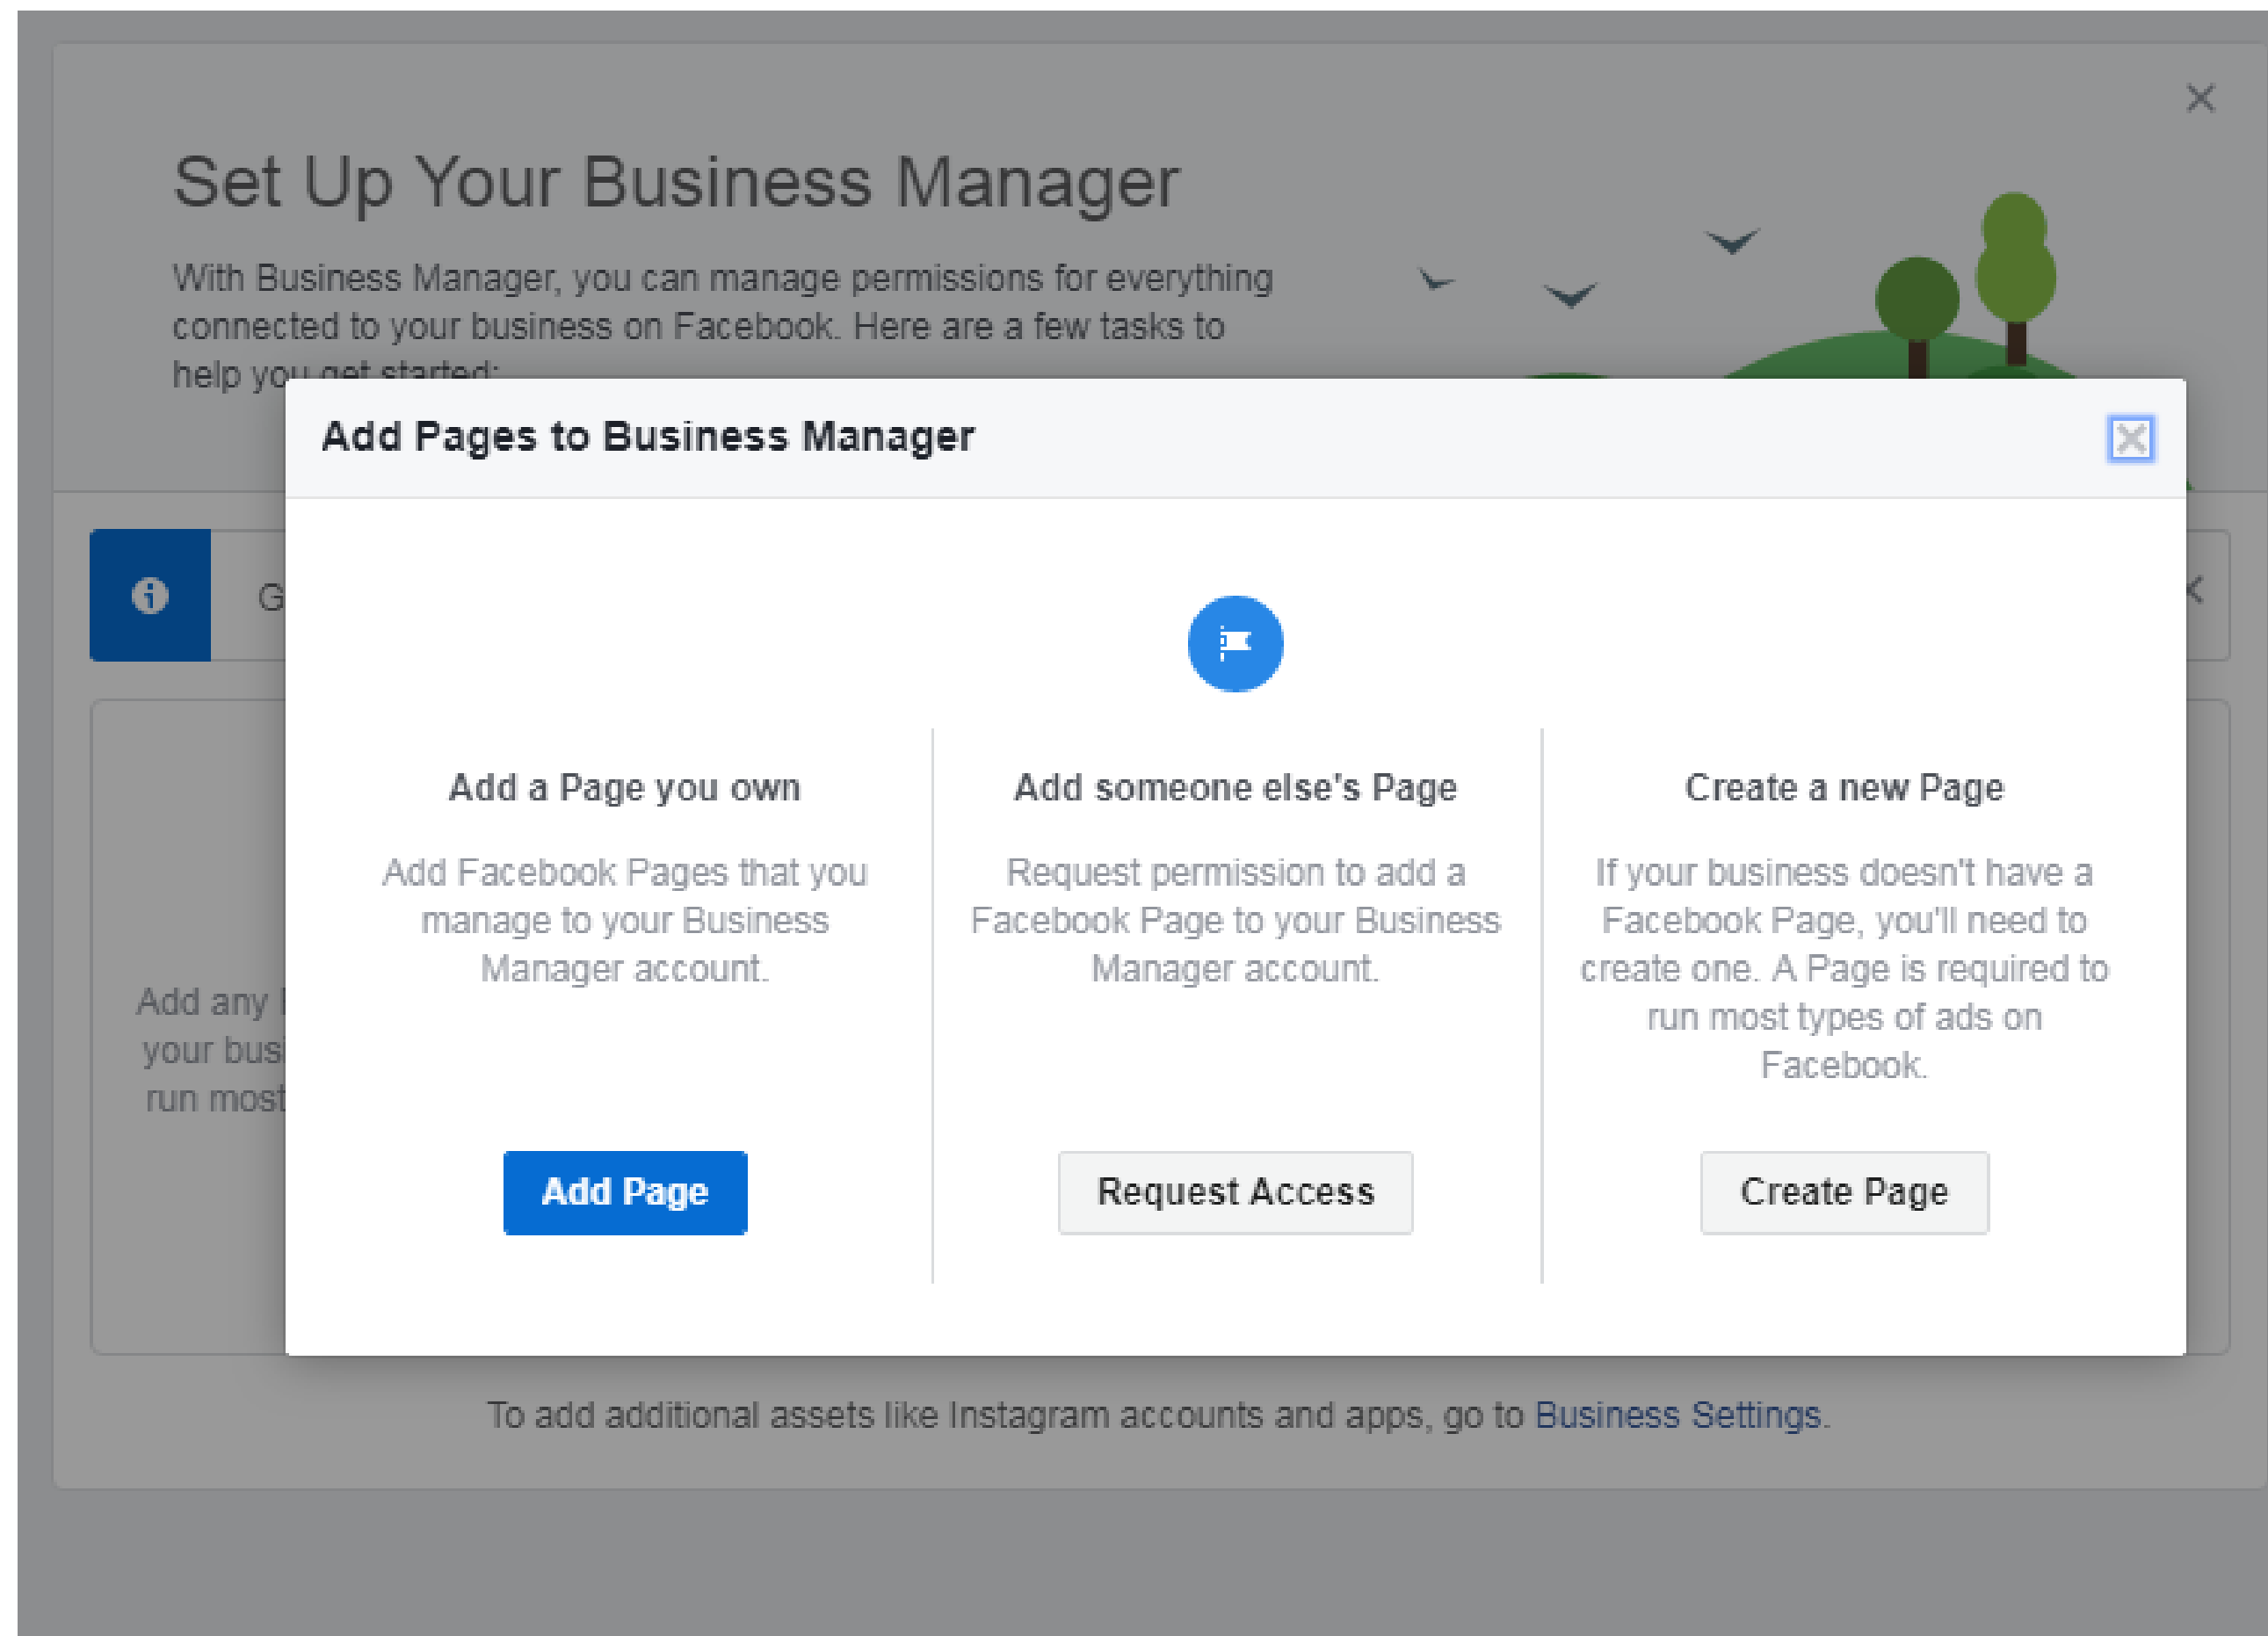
Set Up Your Business Manager

With Business Manager, you can manage permissions for everything connected to your business on Facebook. Here are a few tasks to help yo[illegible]

G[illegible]

Add any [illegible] your bus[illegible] run most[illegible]

Add Pages to Business Manager

Add a Page you own

Add Facebook Pages that you manage to your Business Manager account.

Add Page

Add someone else's Page

Request permission to add a Facebook Page to your Business Manager account.

Request Access

Create a new Page

If your business doesn't have a Facebook Page, you'll need to create one. A Page is required to run most types of ads on Facebook.

Create Page

To add additional assets like Instagram accounts and apps, go to Business Settings.